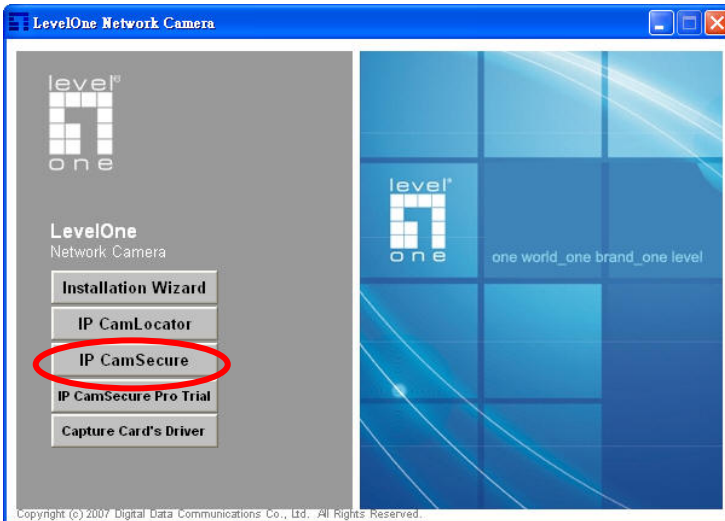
LevelOne Network Camera

level one

LevelOne
Network Camera

Installation Wizard

IP CamLocator

IP CamSecure

IP CamSecure Pro Trial

Capture Card's Driver

level one

one world_one brand_one level

Copyright (c) 2007 Digital Data Communications Co., Ltd. All Rights Reserved.